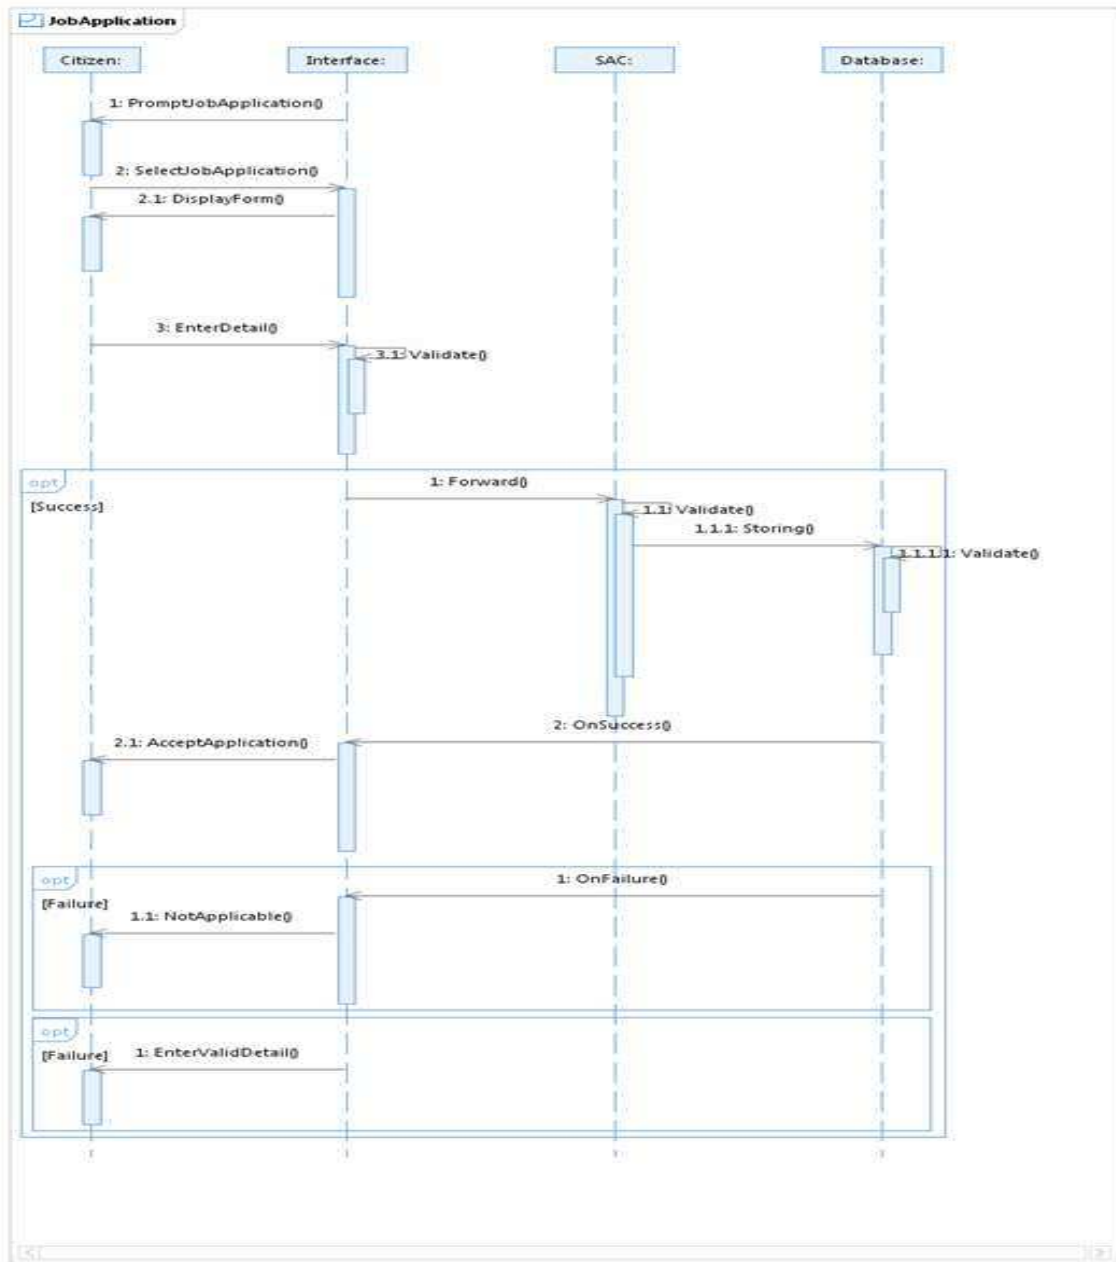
JobApplication

Citizen:

Interface:

SAC:

Database:

1: PromptJobApplication()

2: SelectJobApplication()

2.1: DisplayForm()

3: EnterDetail()

3.1: Validate()

opt

[Success]

1: Forward()

1.1: Validate()

1.1.1: Storing()

1.1.1.1: Validate()

2: OnSuccess()

2.1: AcceptApplication()

opt

[Failure]

1: OnFailure()

1.1: NotApplicable()

opt

[Failure]

1: EnterValidDetail()